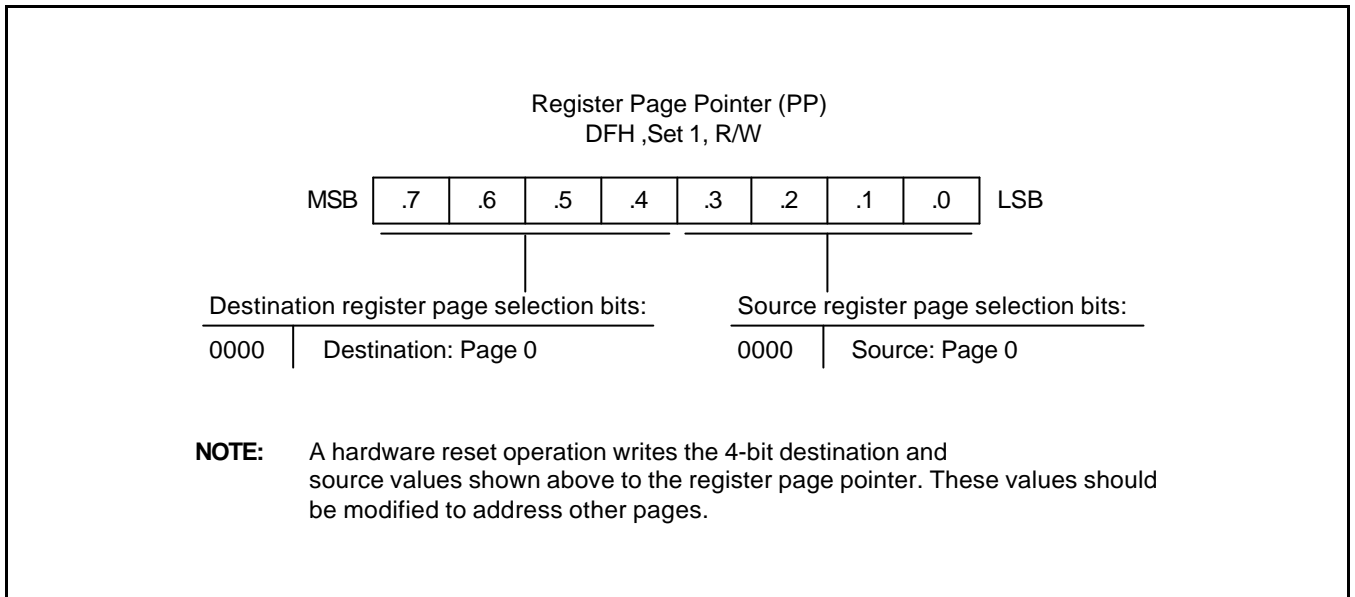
Register Page Pointer (PP)
DFH ,Set 1, R/W

MSB

| .7 | .6 | .5 | .4 | .3 | .2 | .1 | .0 |
|---|---|---|---|---|---|---|---|

LSB

Destination register page selection bits:

0000 Destination: Page 0

Source register page selection bits:

0000 Source: Page 0

**NOTE:** A hardware reset operation writes the 4-bit destination and source values shown above to the register page pointer. These values should be modified to address other pages.